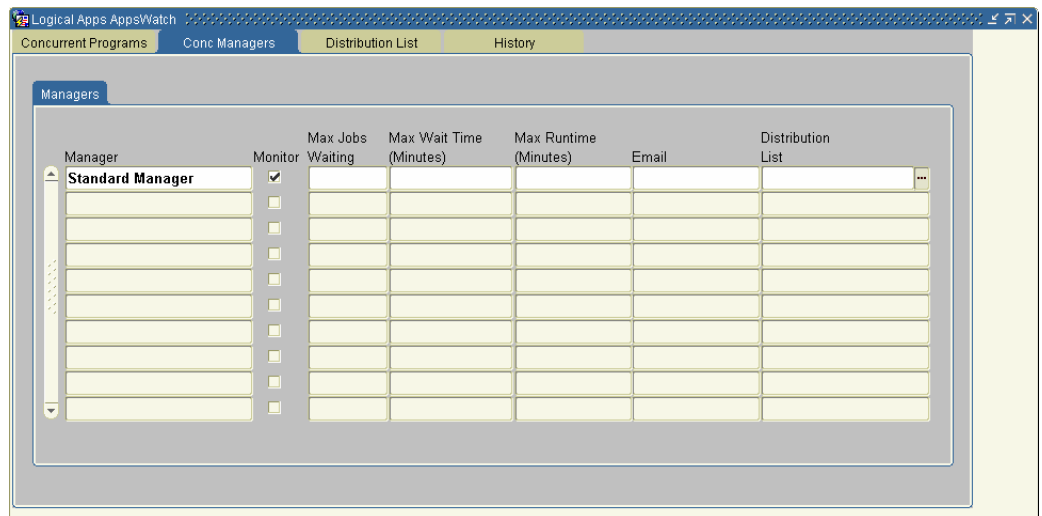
Logical Apps AppsWatch

Concurrent Programs | Conc Managers | Distribution List | History

Managers

| Manager | Monitor | Max Jobs Waiting | Max Wait Time (Minutes) | Max Runtime (Minutes) | Email | Distribution List |
|---|---|---|---|---|---|---|
| Standard Manager | ✔ | | | | | |
| | | | | | | |
| | | | | | | |
| | | | | | | |
| | | | | | | |
| | | | | | | |
| | | | | | | |
| | | | | | | |
| | | | | | | |
| | | | | | | |